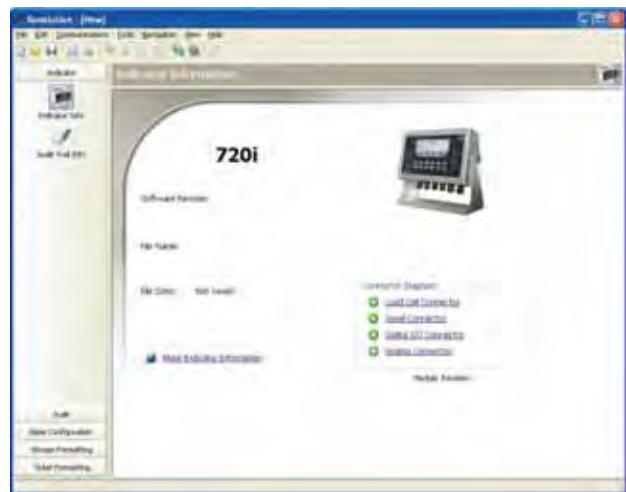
Revolution - [New]

File Edit Communications Tools Navigation View Help

Indicator

Indicator Info

Audit Trail Info

Indicator Information

720i

Software Revision:

File Name:

File Date: Not Saved

Connection Diagrams

Load Cell Connector

Serial Connector

Digital I/O Connector

Analog Connector

More Indicator Information

Module Revision

Audit

Base Configuration

Stream Formatting

Ticket Formatting